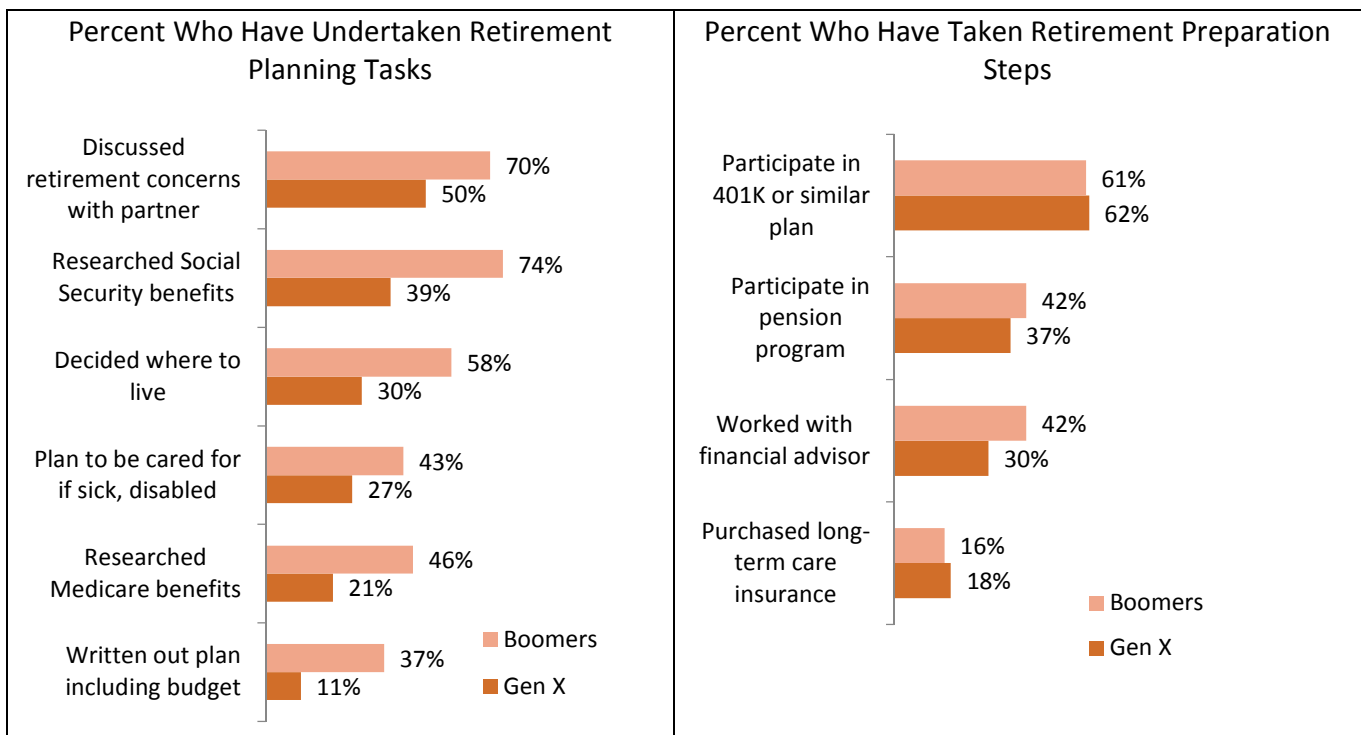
Percent Who Have Undertaken Retirement Planning Tasks

Discussed retirement concerns with partner
70%
50%

Researched Social Security benefits
74%
39%

Decided where to live
58%
30%

Plan to be cared for if sick, disabled
43%
27%

Researched Medicare benefits
46%
21%

Written out plan including budget
37%
11%

Boomers
Gen X

Percent Who Have Taken Retirement Preparation Steps

Participate in 401K or similar plan
61%
62%

Participate in pension program
42%
37%

Worked with financial advisor
42%
30%

Purchased long-term care insurance
16%
18%

Boomers
Gen X